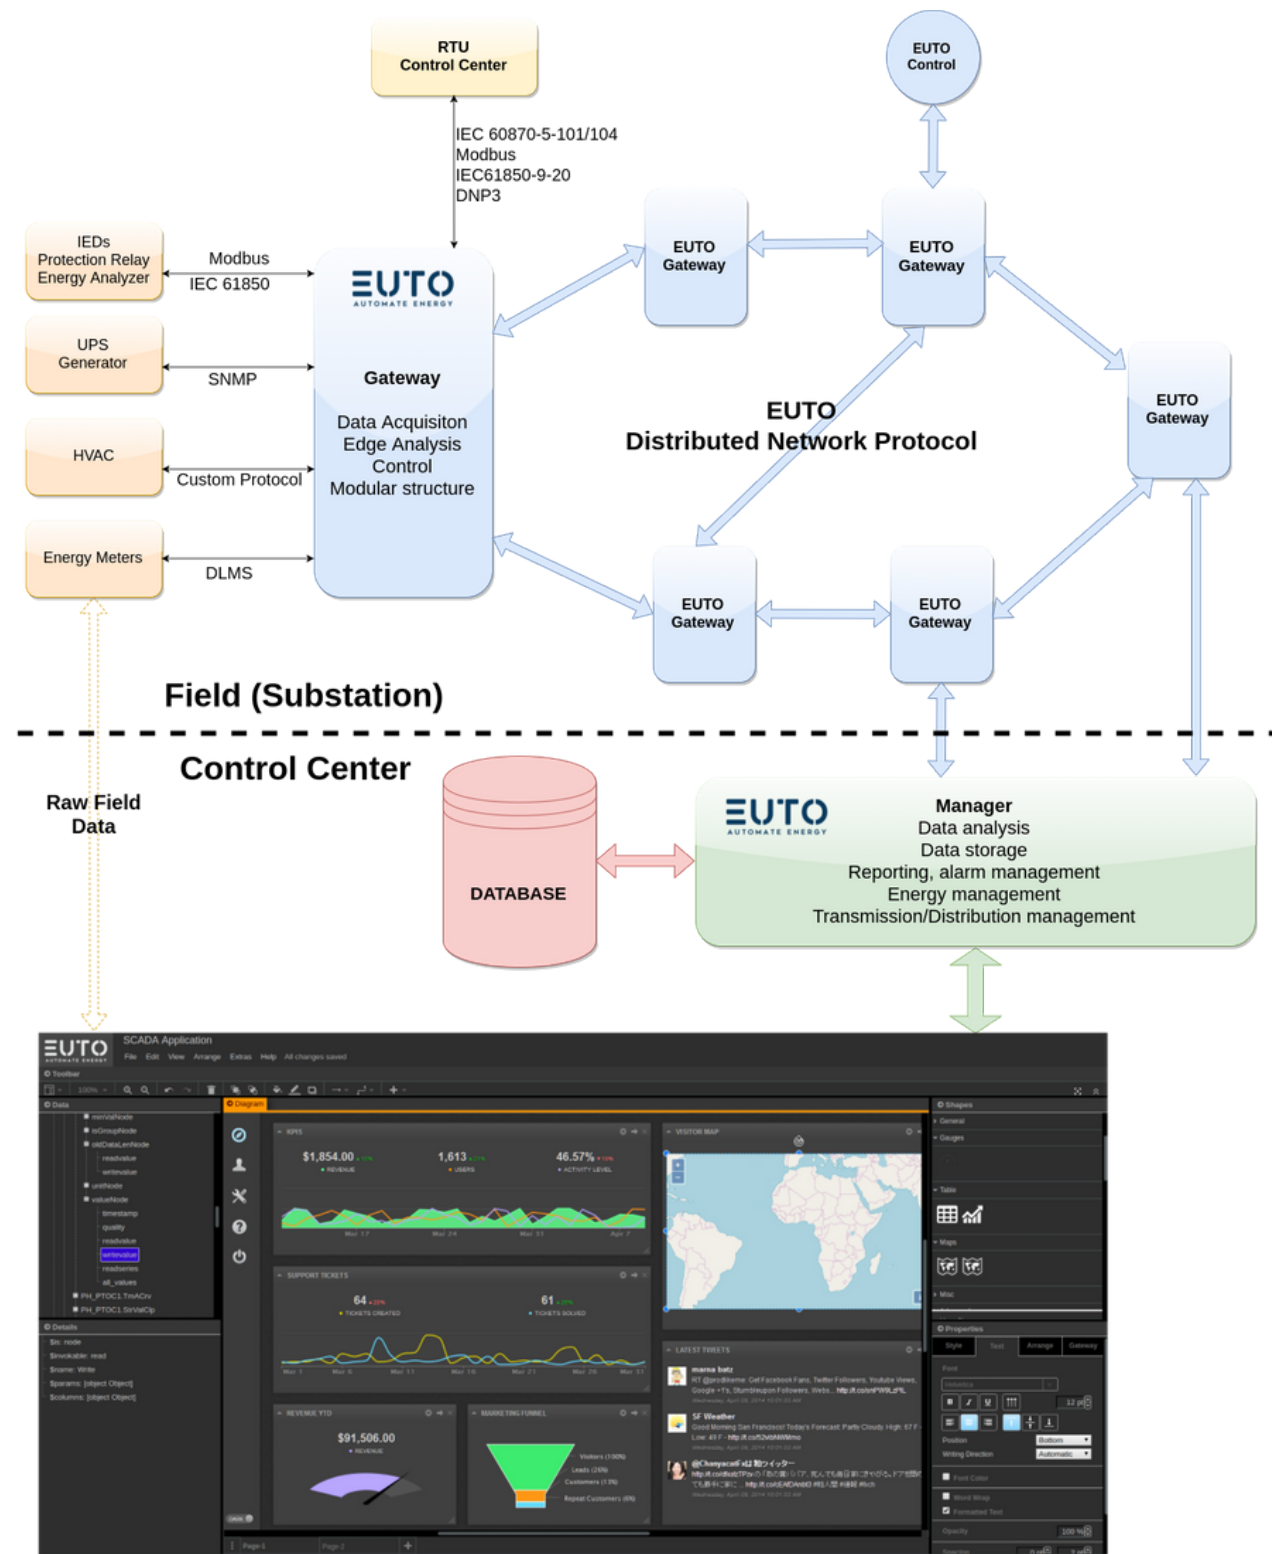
RTU
Control Center

EUTO
Control

IEC 60870-5-101/104
Modbus
IEC61850-9-20
DNP3

IEDs
Protection Relay
Energy Analyzer

Modbus
IEC 61850

UPS
Generator

SNMP

HVAC

Custom Protocol

Energy Meters

DLMS

EUTO
AUTOMATE ENERGY

Gateway

Data Acquisiton
Edge Analysis
Control
Modular structure

EUTO
Gateway

EUTO
Gateway

EUTO
Gateway

EUTO
Distributed Network Protocol

EUTO
Gateway

EUTO
Gateway

Field (Substation)

Control Center

Raw Field
Data

DATABASE

EUTO
AUTOMATE ENERGY

Manager
Data analysis
Data storage
Reporting, alarm management
Energy management
Transmission/Distribution management

EUTO
SCADA Application
File Edit View Arrange Extras Help All changes saved
Toolbar
Data
Diagram
KPIS
$1,854.00
REVENUE
1,613
USERS
46.57%
ACTIVITY LEVEL
VISITOR MAP
SUPPORT TICKETS
64
TICKETS CREATED
61
TICKETS SOLVED
LATEST TWEETS
REVENUE YTD
$91,506.00
REVENUE
MARKETING FUNNEL
SF Weather
Details
Shapes
General
Gauges
Table
Maps
Misc
Properties
Style
Text
Arrange
Gateway
Page-1
Page-2